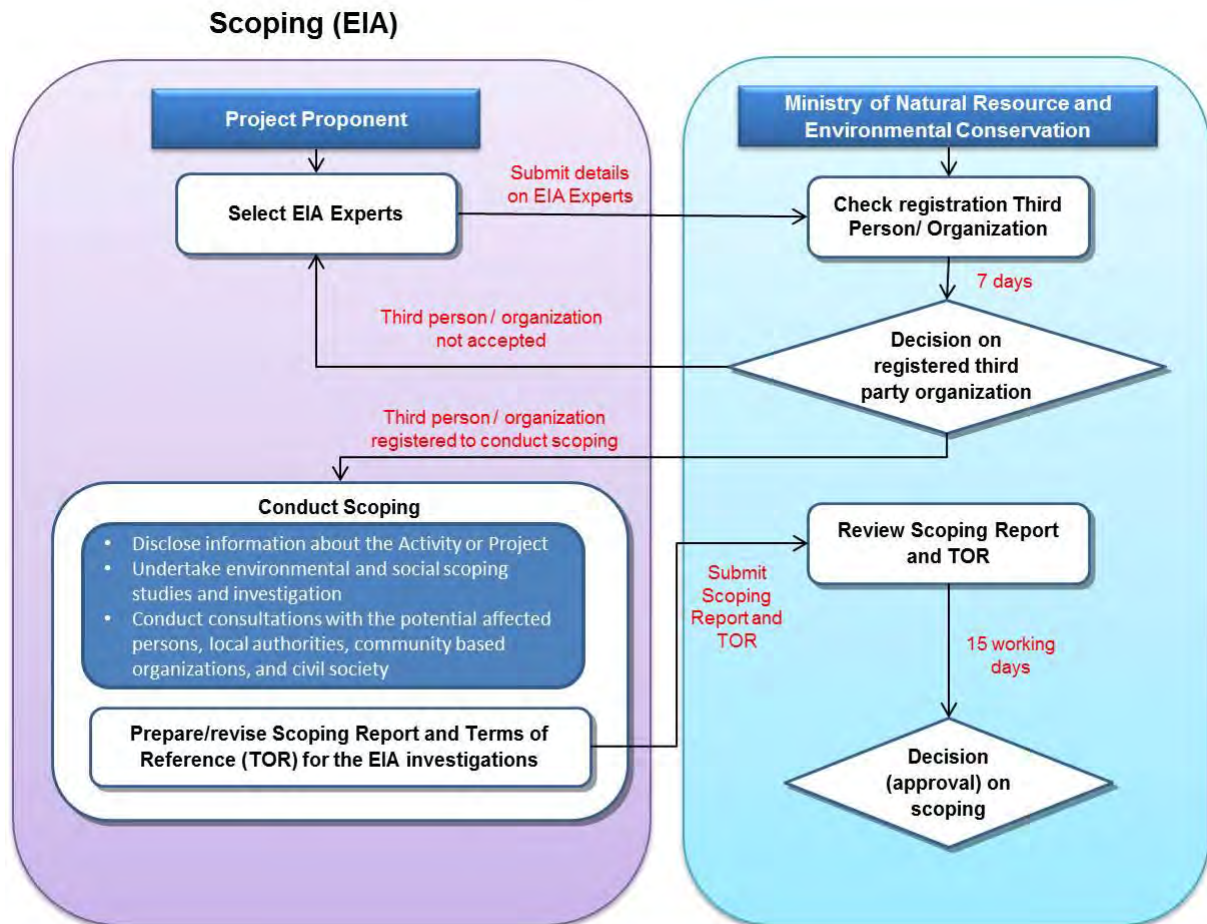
Scoping (EIA)

Project Proponent

Ministry of Natural Resource and Environmental Conservation

Select EIA Experts

Submit details on EIA Experts

Check registration Third Person/ Organization

7 days

Third person / organization not accepted

Decision on registered third party organization

Third person / organization registered to conduct scoping

Conduct Scoping

- Disclose information about the Activity or Project
- Undertake environmental and social scoping studies and investigation
- Conduct consultations with the potential affected persons, local authorities, community based organizations, and civil society

Prepare/revise Scoping Report and Terms of Reference (TOR) for the EIA investigations

Submit Scoping Report and TOR

Review Scoping Report and TOR

15 working days

Decision (approval) on scoping